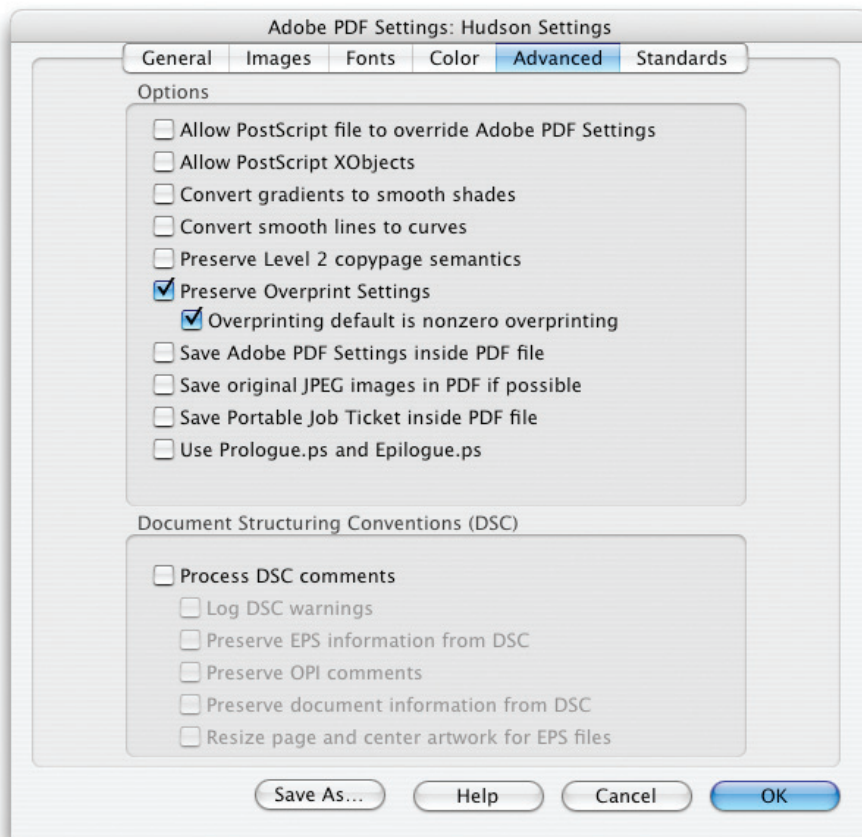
Adobe PDF Settings: Hudson Settings

General | Images | Fonts | Color | Advanced | Standards

Options

Allow PostScript file to override Adobe PDF Settings

Allow PostScript XObjects

Convert gradients to smooth shades

Convert smooth lines to curves

Preserve Level 2 copypage semantics

Preserve Overprint Settings

Overprinting default is nonzero overprinting

Save Adobe PDF Settings inside PDF file

Save original JPEG images in PDF if possible

Save Portable Job Ticket inside PDF file

Use Prologue.ps and Epilogue.ps

Document Structuring Conventions (DSC)

Process DSC comments

Log DSC warnings

Preserve EPS information from DSC

Preserve OPI comments

Preserve document information from DSC

Resize page and center artwork for EPS files

Save As... | Help | Cancel | OK